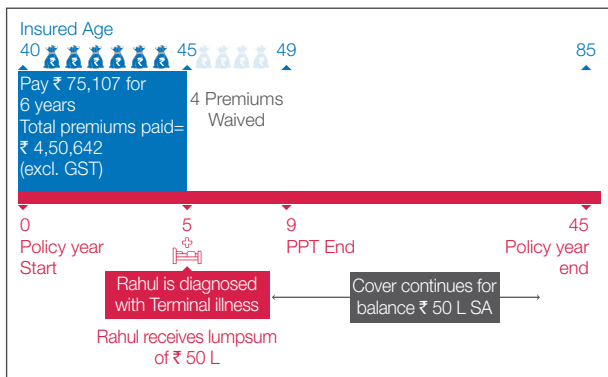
Insured Age

40 45 49 85

Pay ₹ 75,107 for 6 years
Total premiums paid= ₹ 4,50,642 (excl. GST)

4 Premiums Waived

0
Policy year Start

5

9
PPT End

45
Policy year end

Rahul is diagnosed with Terminal illness

Cover continues for balance ₹ 50 L SA

Rahul receives lumpsum of ₹ 50 L